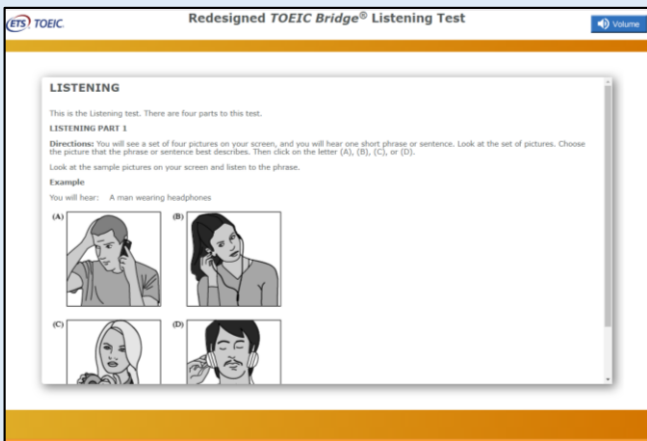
ETS TOEIC.

Redesigned *TOEIC Bridge*® Listening Test

Volume

LISTENING

This is the Listening test. There are four parts to this test.

LISTENING PART 1

**Directions:** You will see a set of four pictures on your screen, and you will hear one short phrase or sentence. Look at the set of pictures. Choose the picture that the phrase or sentence best describes. Then click on the letter (A), (B), (C), or (D).

Look at the sample pictures on your screen and listen to the phrase.

**Example**

You will hear: A man wearing headphones

(A)

(B)

(C)

(D)